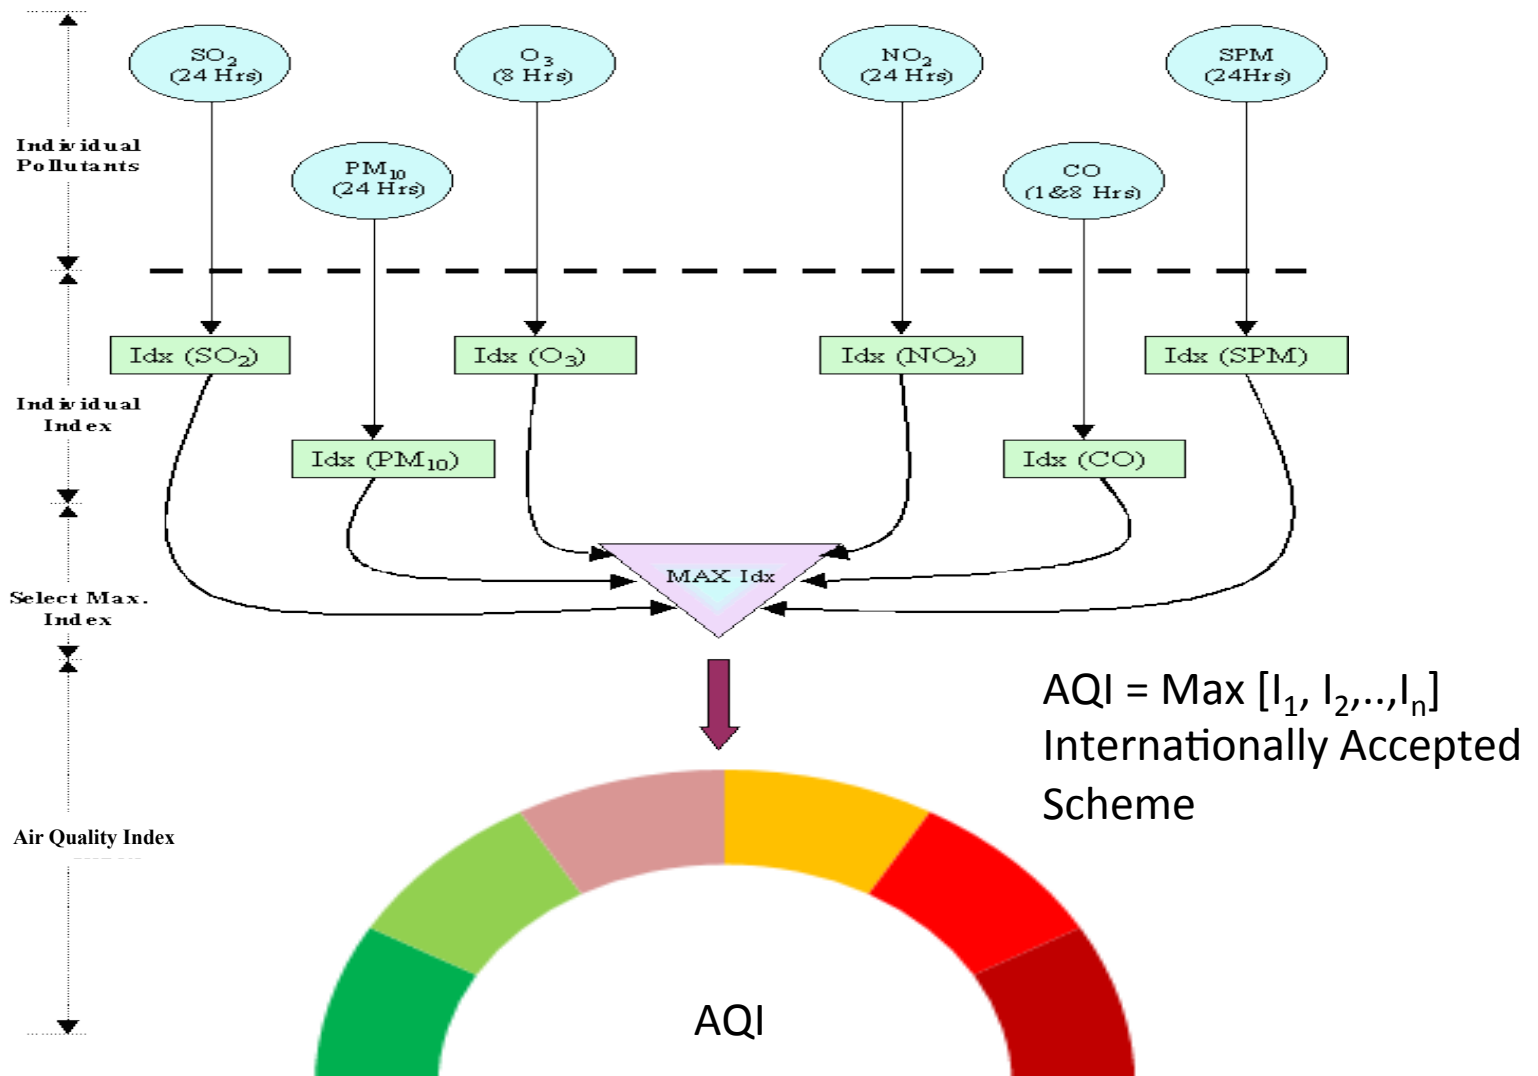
Individual Pollutants

$SO_2$ (24 Hrs)

$O_3$ (8 Hrs)

$NO_2$ (24 Hrs)

SPM (24Hrs)

$PM_{10}$ (24 Hrs)

CO (1&8 Hrs)

Individual Index

Idx ($SO_2$)

Idx ($O_3$)

Idx ($NO_2$)

Idx (SPM)

Idx ($PM_{10}$)

Idx (CO)

Select Max. Index

MAX Idx

AQI = Max $[I_1, I_2,..,I_n]$
Internationally Accepted Scheme

Air Quality Index

AQI